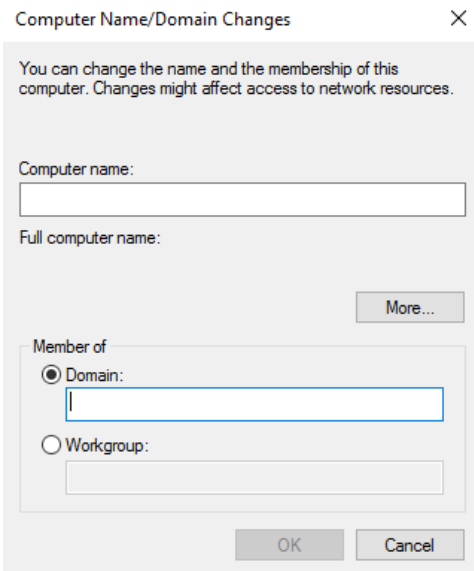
Computer Name/Domain Changes

You can change the name and the membership of this computer. Changes might affect access to network resources.

Computer name:

Full computer name:

More...

Member of

Domain:

Workgroup:

OK

Cancel